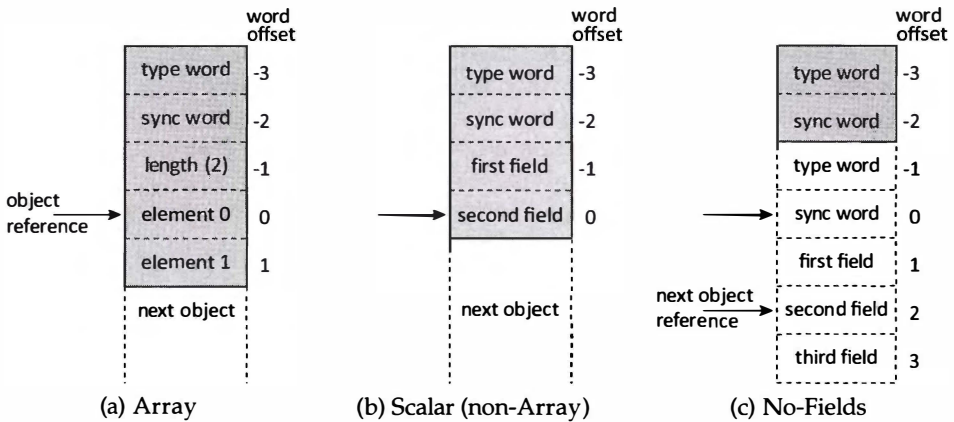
word offset

type word -3
sync word -2
length (2) -1
object reference
element 0 0
element 1 1
next object

(a) Array

word offset

type word -3
sync word -2
first field -1
second field 0
next object

(b) Scalar (non-Array)

word offset

type word -3
sync word -2
type word -1
sync word 0
first field 1
next object reference
second field 2
third field 3

(c) No-Fields